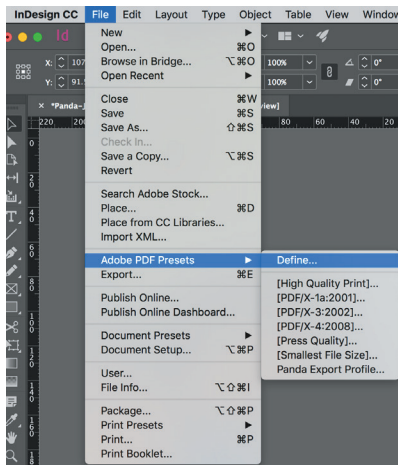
InDesign CC File Edit Layout Type Object Table View Window

New ▶
Open... ⌘O
Browse in Bridge... ⌥⌘O
Open Recent ▶

Close ⌘W
Save ⌘S
Save As... ⇧⌘S
Check In...
Save a Copy... ⌥⌘S
Revert

Search Adobe Stock...
Place... ⌘D
Place from CC Libraries...
Import XML...

Adobe PDF Presets ▶
Export... ⌘E

Publish Online...
Publish Online Dashboard...

Document Presets ▶
Document Setup... ⌥⌘P

User...
File Info... ⌥⇧⌘I

Package... ⌥⇧⌘P
Print Presets ▶
Print... ⌘P
Print Booklet...

Define...

[High Quality Print]...
[PDF/X-1a:2001]...
[PDF/X-3:2002]...
[PDF/X-4:2008]...
[Press Quality]...
[Smallest File Size]...
Panda Export Profile...

X: 107
Y: 91.
100%
100%
0°
0°
*Panda-
view]
220 200 80 60 40 20
0 2 4 6 8 10 12 14 16 18